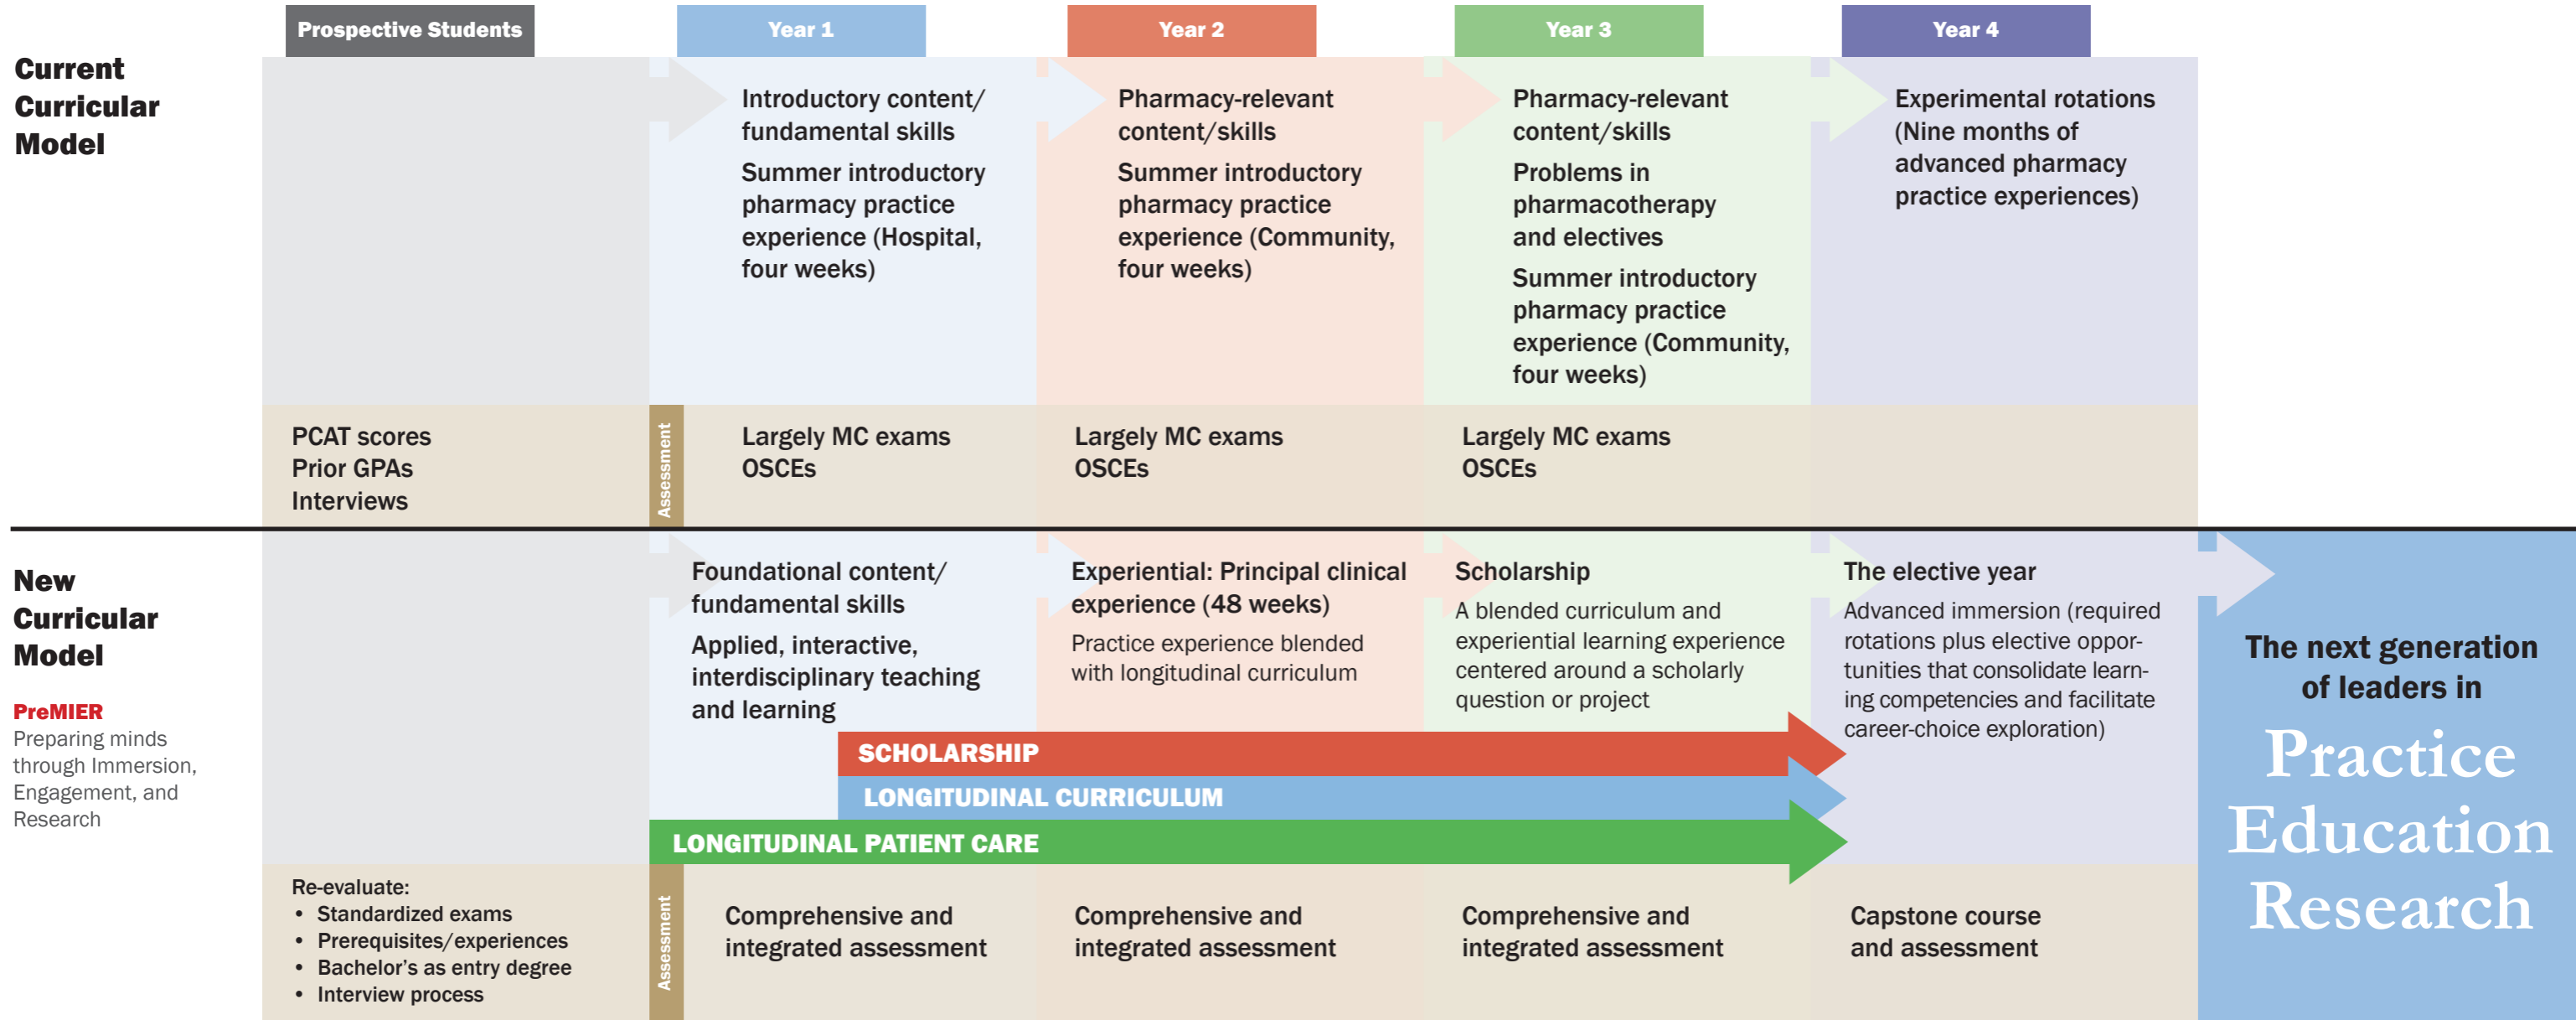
Prospective Students

Year 1

Year 2

Year 3

Year 4

Current Curricular Model

Introductory content/ fundamental skills

Summer introductory pharmacy practice experience (Hospital, four weeks)

Pharmacy-relevant content/skills

Summer introductory pharmacy practice experience (Community, four weeks)

Pharmacy-relevant content/skills

Problems in pharmacotherapy and electives

Summer introductory pharmacy practice experience (Community, four weeks)

Experimental rotations (Nine months of advanced pharmacy practice experiences)

PCAT scores
Prior GPAs
Interviews

Assessment

Largely MC exams
OSCEs

Largely MC exams
OSCEs

Largely MC exams
OSCEs

New Curricular Model

PreMIER
Preparing minds through Immersion, Engagement, and Research

Foundational content/ fundamental skills

Applied, interactive, interdisciplinary teaching and learning

Experiential: Principal clinical experience (48 weeks)

Practice experience blended with longitudinal curriculum

Scholarship

A blended curriculum and experiential learning experience centered around a scholarly question or project

The elective year

Advanced immersion (required rotations plus elective opportunities that consolidate learning competencies and facilitate career-choice exploration)

SCHOLARSHIP

LONGITUDINAL CURRICULUM

LONGITUDINAL PATIENT CARE

The next generation of leaders in

Practice Education Research

Re-evaluate:
• Standardized exams
• Prerequisites/experiences
• Bachelor's as entry degree
• Interview process

Assessment

Comprehensive and integrated assessment

Comprehensive and integrated assessment

Comprehensive and integrated assessment

Capstone course and assessment